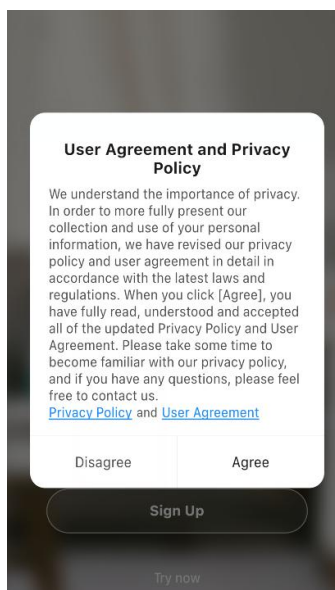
User Agreement and Privacy Policy

We understand the importance of privacy. In order to more fully present our collection and use of your personal information, we have revised our privacy policy and user agreement in detail in accordance with the latest laws and regulations. When you click [Agree], you have fully read, understood and accepted all of the updated Privacy Policy and User Agreement. Please take some time to become familiar with our privacy policy, and if you have any questions, please feel free to contact us.
Privacy Policy and User Agreement

Disagree
Agree

Sign Up

Try now